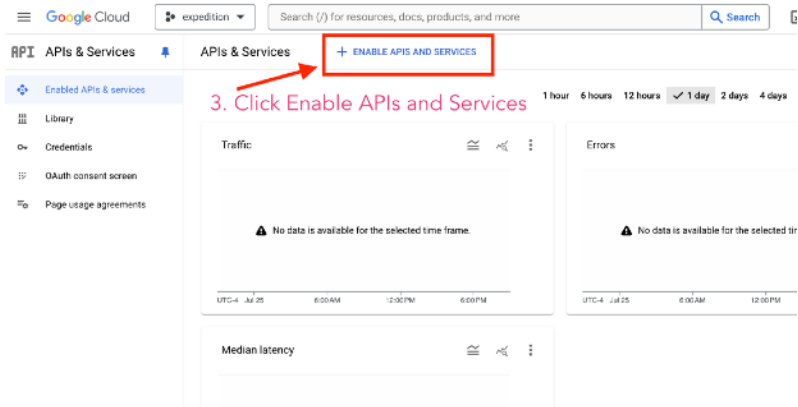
Google Cloud expedition

Search (/) for resources, docs, products, and more

Search

API APIs & Services

APIs & Services

+ ENABLE APIS AND SERVICES

3. Click Enable APIs and Services

Enabled APIs & services

Library

Credentials

OAuth consent screen

Page usage agreements

1 hour 6 hours 12 hours ✓ 1 day 2 days 4 days

Traffic

No data is available for the selected time frame.

UTC-4 Jul 25 6:00 AM 12:00 PM 6:00 PM

Errors

No data is available for the selected tim

UTC-4 Jul 25 6:00 AM 12:00 PM

Median latency